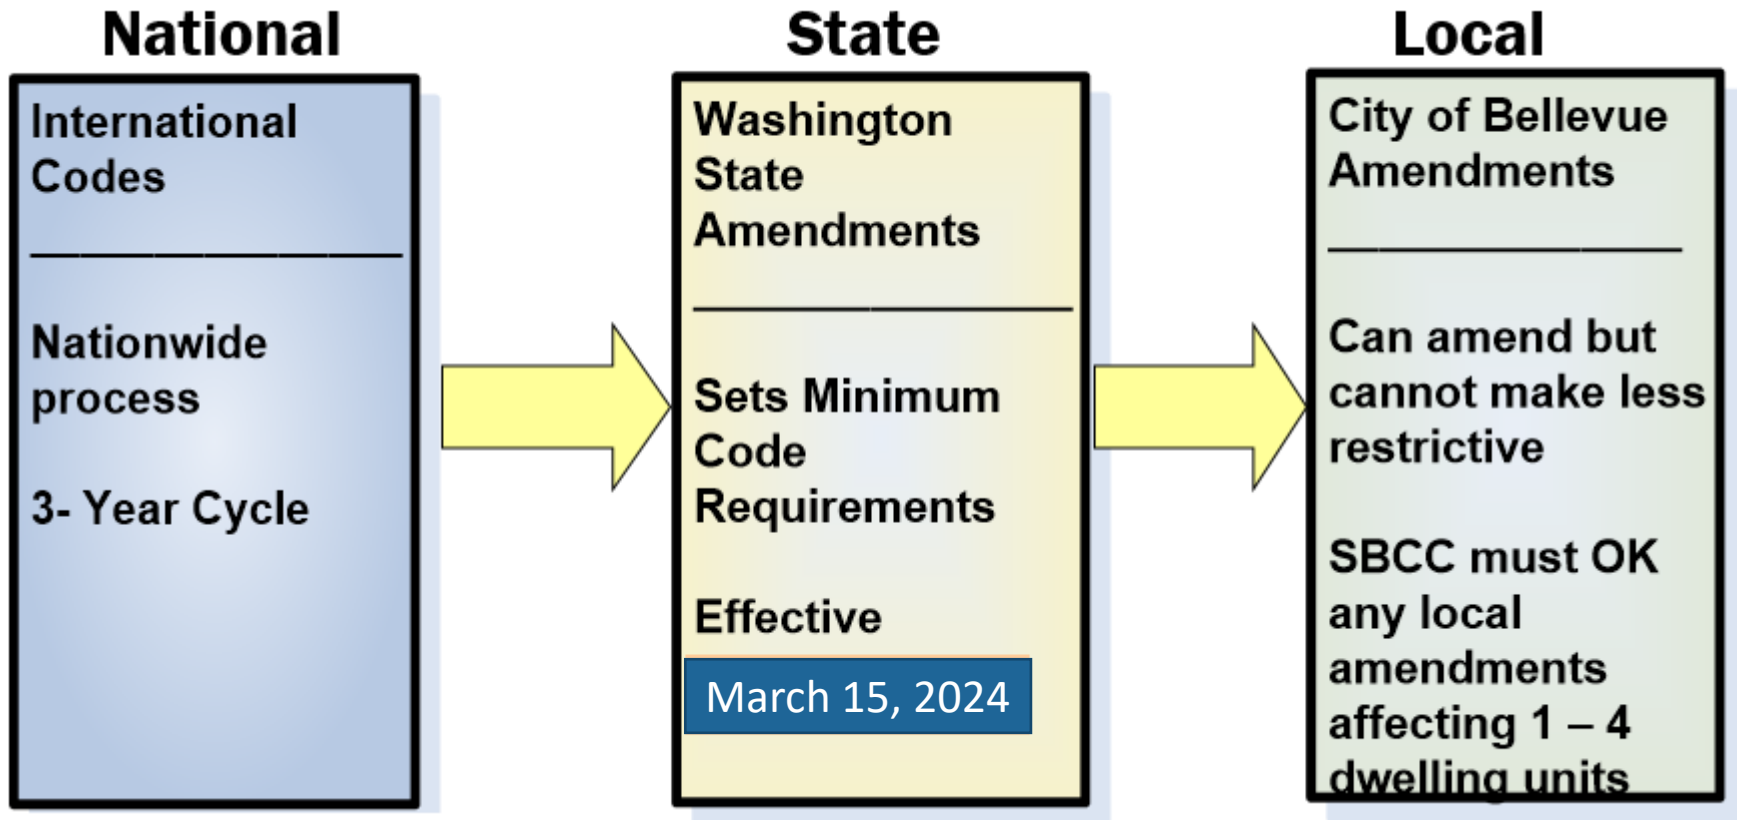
National

International Codes

Nationwide process

3- Year Cycle

State

Washington State Amendments

Sets Minimum Code Requirements

Effective

March 15, 2024

Local

City of Bellevue Amendments

Can amend but cannot make less restrictive

SBCC must OK any local amendments affecting 1 – 4 dwelling units